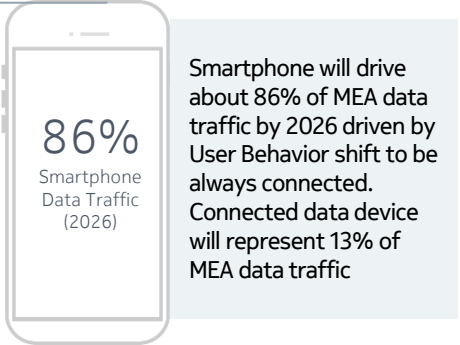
86%
Smartphone Data Traffic (2026)

Smartphone will drive about 86% of MEA data traffic by 2026 driven by User Behavior shift to be always connected. Connected data device will represent 13% of MEA data traffic